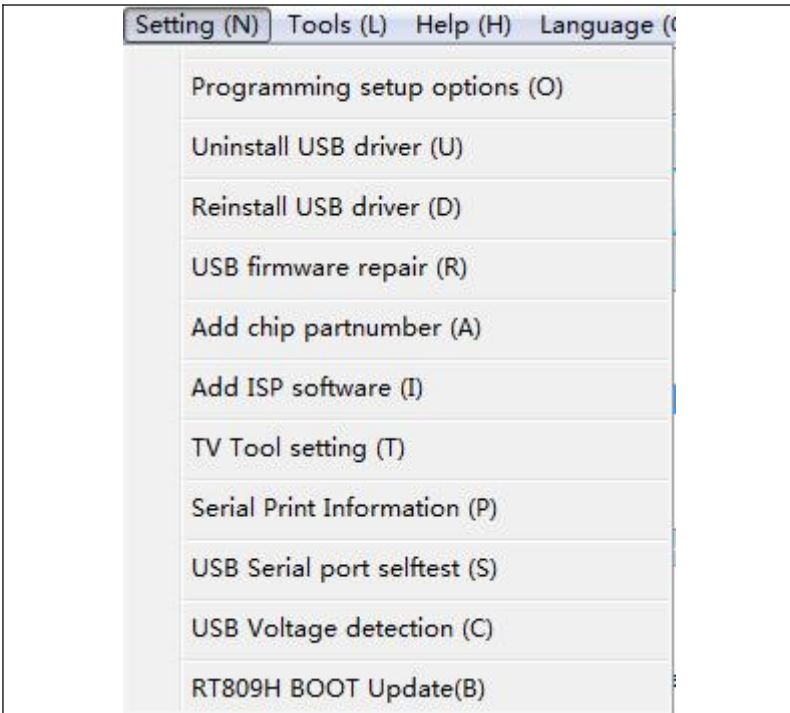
Setting (N) Tools (L) Help (H) Language (

Programming setup options (O)

Uninstall USB driver (U)

Reinstall USB driver (D)

USB firmware repair (R)

Add chip partnumber (A)

Add ISP software (I)

TV Tool setting (T)

Serial Print Information (P)

USB Serial port selftest (S)

USB Voltage detection (C)

RT809H BOOT Update(B)